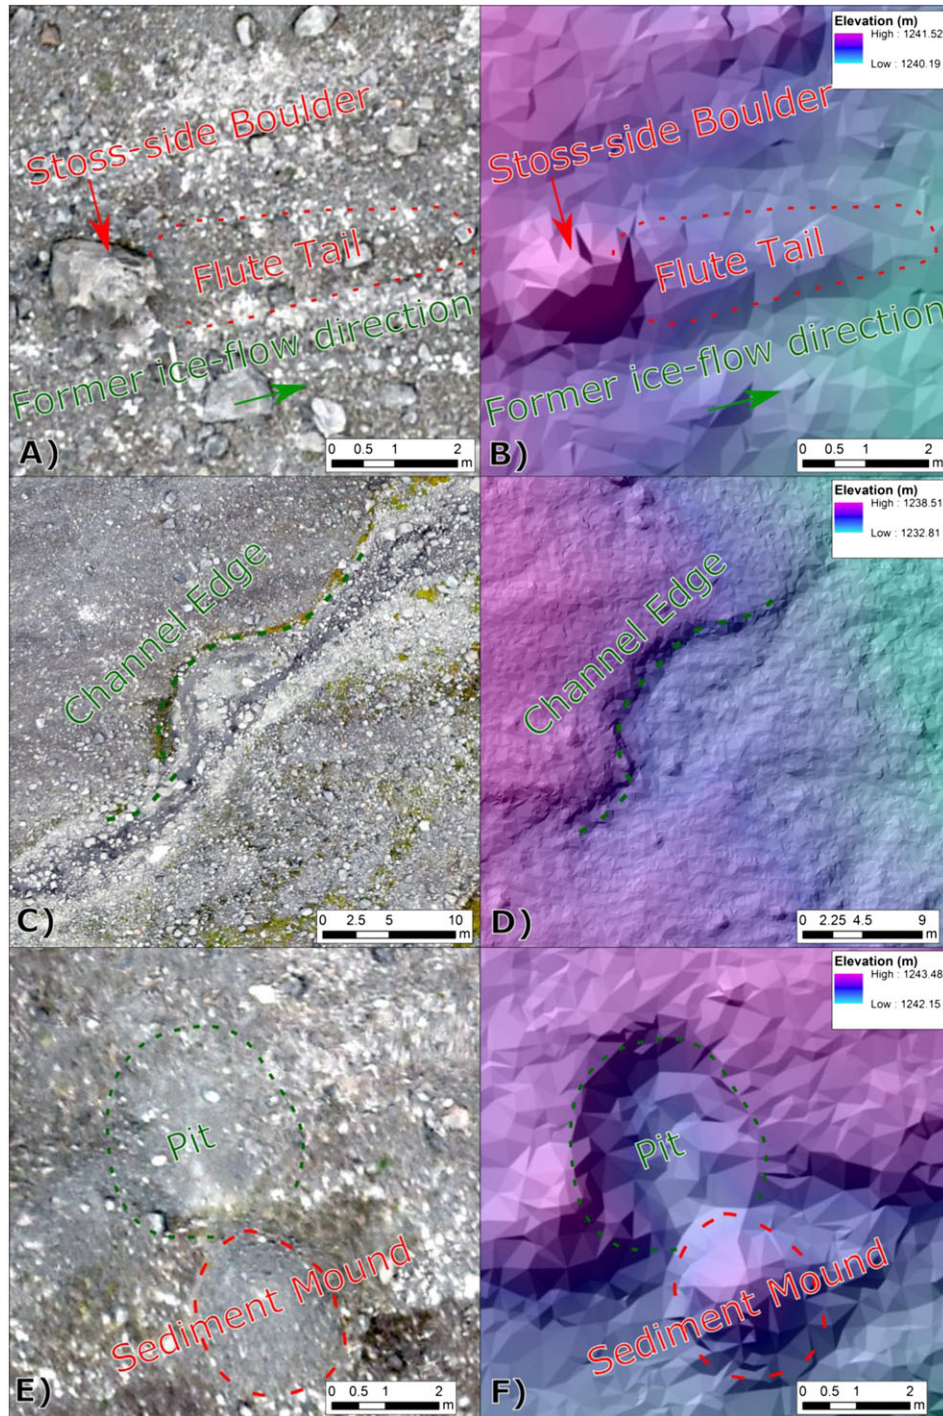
Stoss-side Boulder
Flute Tail
Former ice-flow direction
A)
0 0.5 1 2 m

Elevation (m)
High : 1241.52
Low : 1240.19
Stoss-side Boulder
Flute Tail
Former ice-flow direction
B)
0 0.5 1 2 m

Channel Edge
C)
0 2.5 5 10 m

Elevation (m)
High : 1238.51
Low : 1232.81
Channel Edge
D)
0 2.25 4.5 9 m

Pit
Sediment Mound
E)
0 0.5 1 2 m

Elevation (m)
High : 1243.48
Low : 1242.15
Pit
Sediment Mound
F)
0 0.5 1 2 m